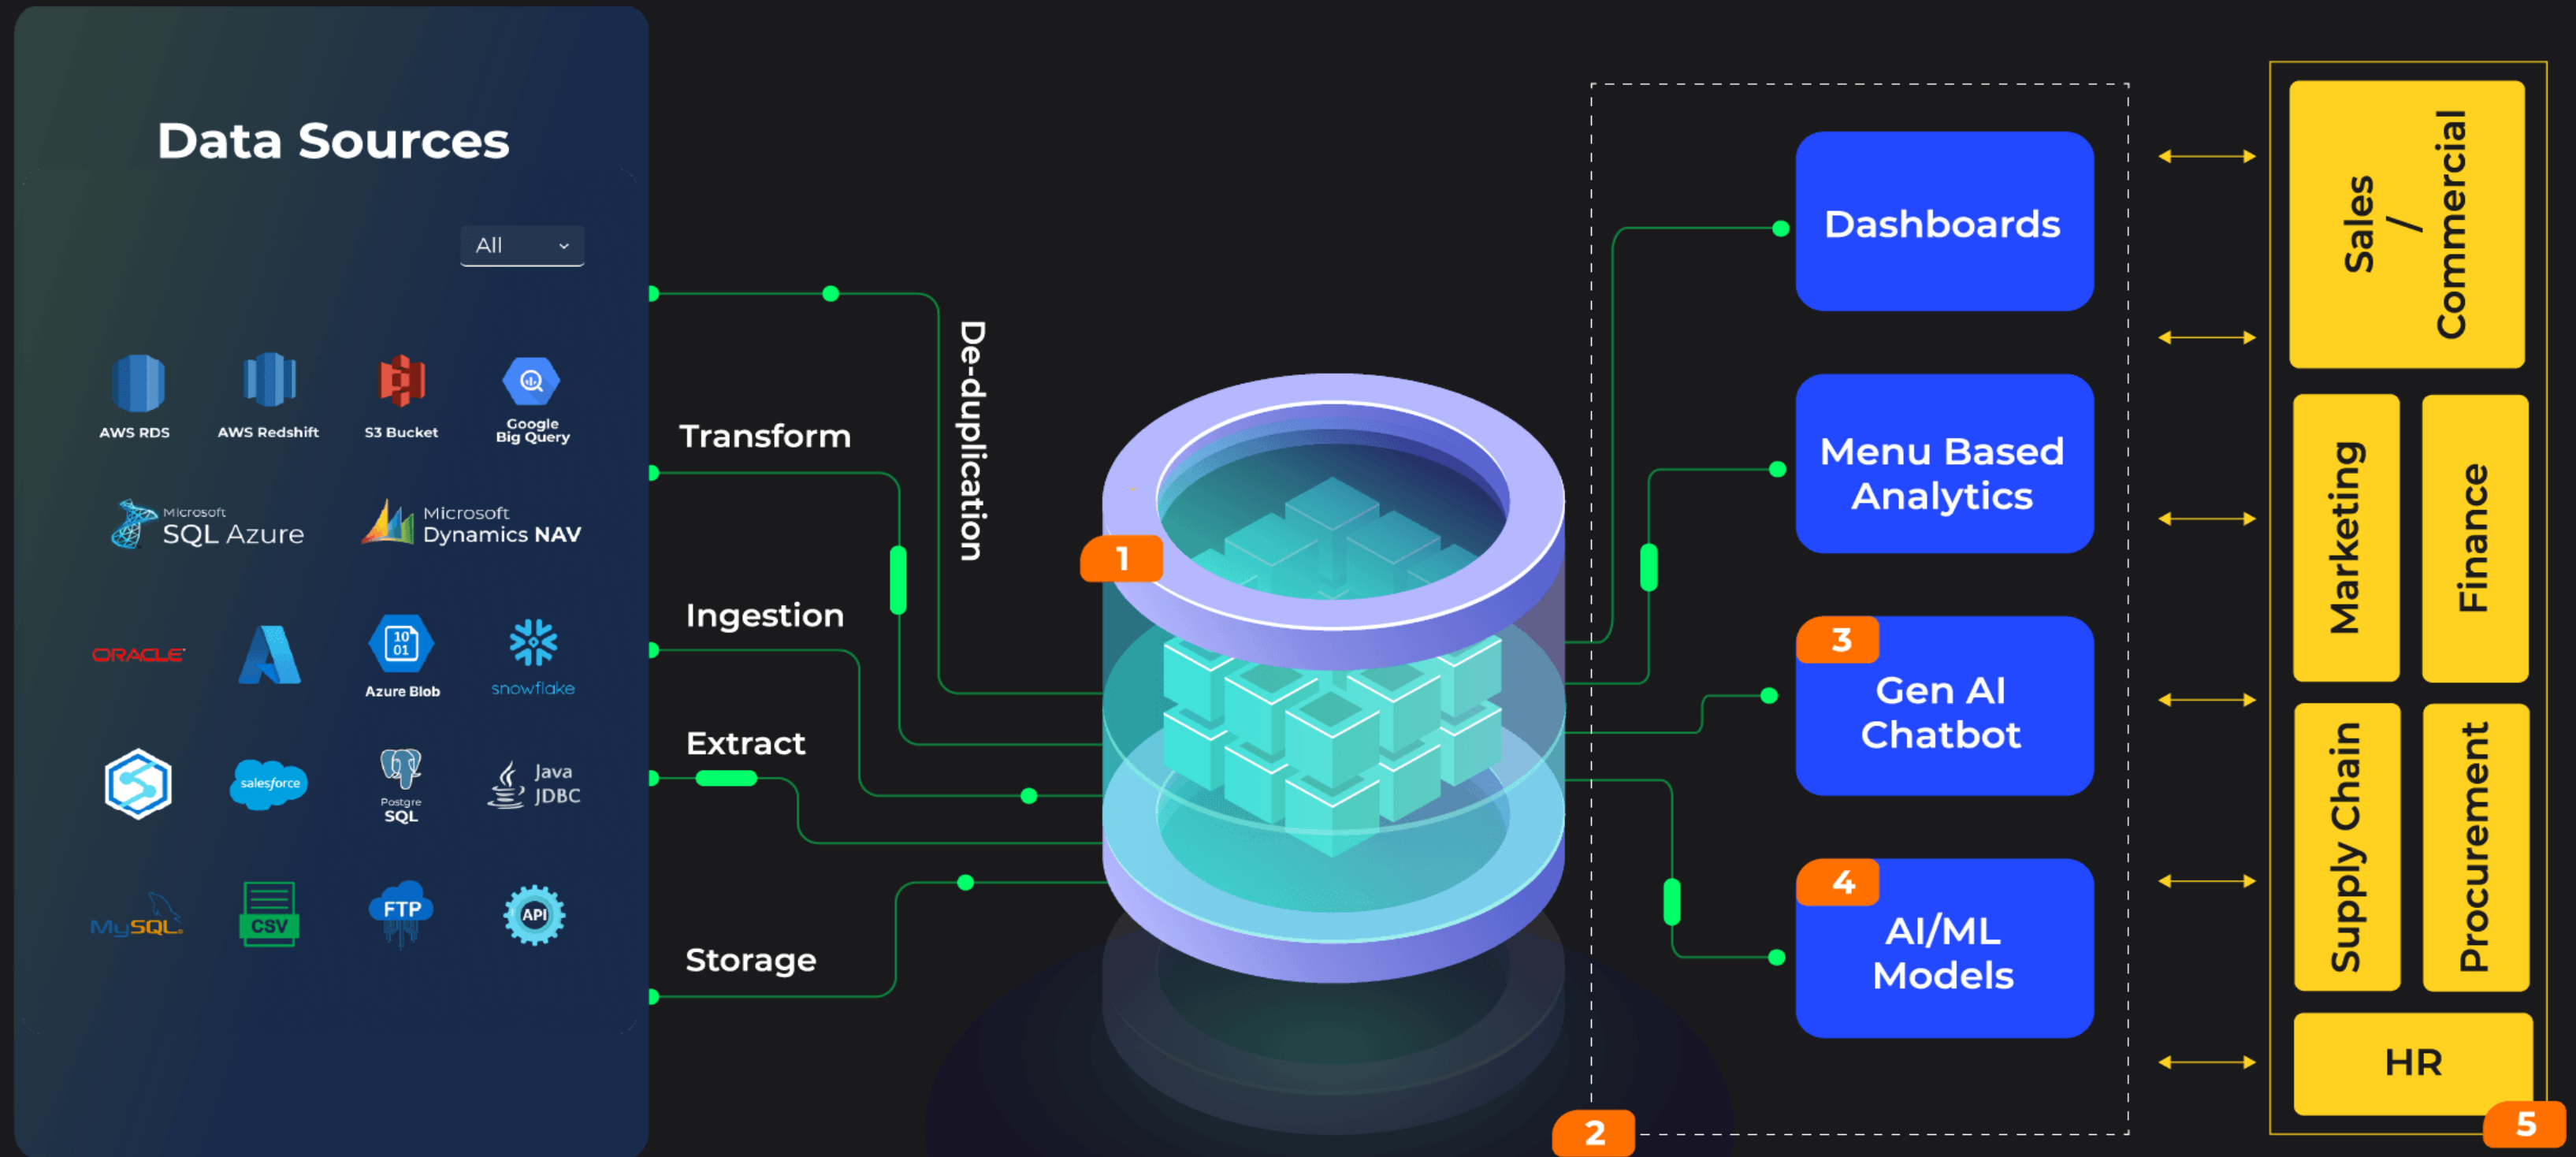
Data Sources

All

AWS RDS
AWS Redshift
S3 Bucket
Google Big Query

Microsoft SQL Azure
Microsoft Dynamics NAV

ORACLE
Azure Blob
snowflake

salesforce
Postgre SQL
Java JDBC

MySQL
CSV
FTP
API

Transform
Ingestion
Extract
Storage
De-duplication

1

Dashboards
Menu Based Analytics
3
Gen AI Chatbot
4
AI/ML Models

2

Sales / Commercial
Marketing
Finance
Supply Chain
Procurement
HR
5